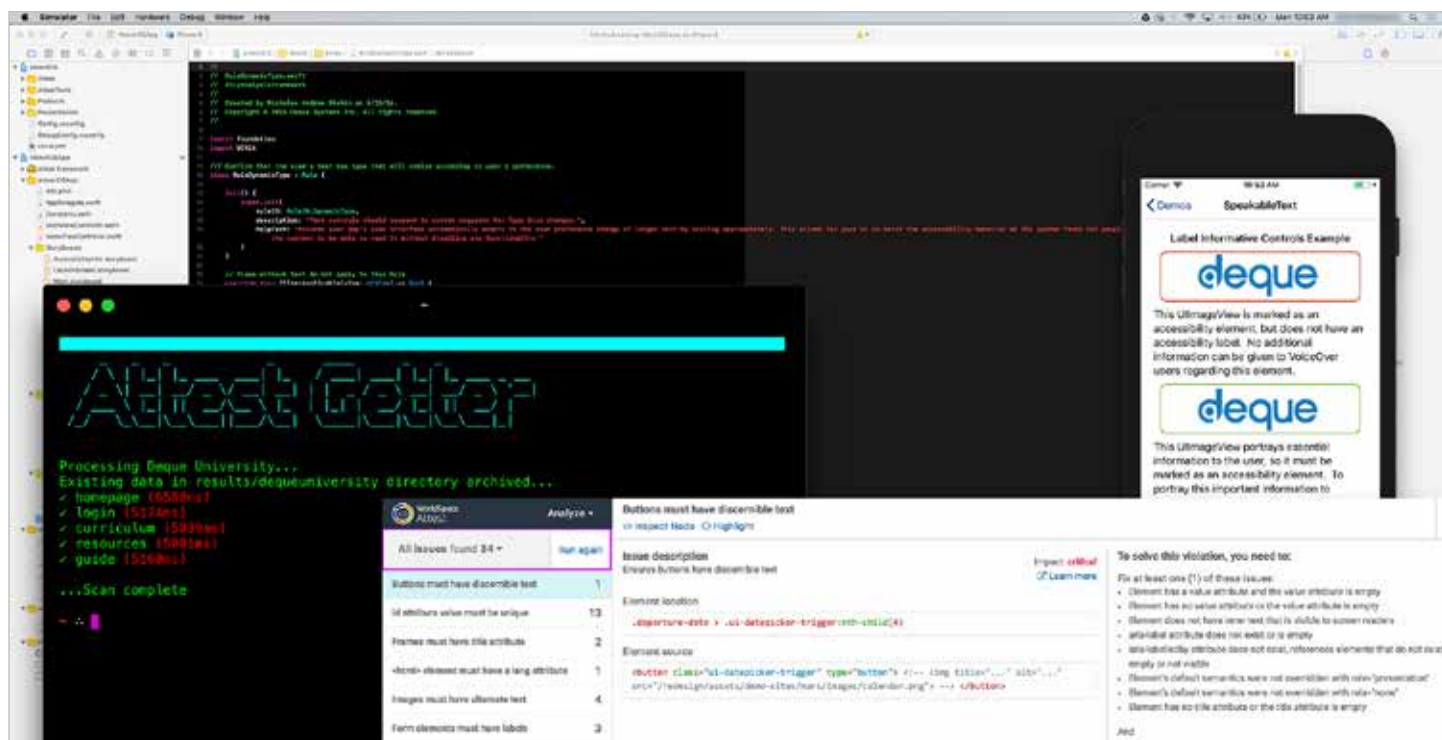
Simulator File Edit Hardware Debug Window Help

Processing Deque University...
Existing data in results/dequeuniversity directory archived...
✓ homepage [6580ms]
✓ login [5174ms]
✓ curriculum [5039ms]
✓ resources [5001ms]
✓ guide [5160ms]

...Scan complete

~ ∴

Carrier
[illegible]
‹ Demos
SpeakableText
Label Informative Controls Example
deque
This UIImageView is marked as an accessibility element, but does not have an accessibility label. No additional information can be given to VoiceOver users regarding this element.
deque
This UIImageView portrays essential information to the user, so it must be marked as an accessibility element. To portray this important information to

WorldSpace Attest
Analyze ▾
All issues found 34 ▾
Run again
Buttons must have discernible text 1
id attribute value must be unique 13
Frames must have title attribute 2
<html> element must have a lang attribute 1
Images must have alternate text 4
Form elements must have labels 3

Buttons must have discernible text
</> Inspect Node ◯ Highlight
Issue description
Ensures buttons have discernible text
Impact: critical
Learn more
Element location
.departure-date > .ui-datepicker-trigger:nth-child(4)
Element source
<button class="ui-datepicker-trigger" type="button"> <!-- <img title="..." alt="..." src="/redesign/assets/demo-sites/mars/images/calendar.png"> --> </button>

To solve this violation, you need to:
Fix at least one (1) of these issues:
• Element has a value attribute and the value attribute is empty
• Element has no value attribute or the value attribute is empty
• Element does not have inner text that is visible to screen readers
• aria-label attribute does not exist or is empty
• aria-labelledby attribute does not exist, references elements that do not exist or references elements that are empty or not visible
• Element's default semantics were not overridden with role="presentation"
• Element's default semantics were not overridden with role="none"
• Element has no title attribute or the title attribute is empty
And